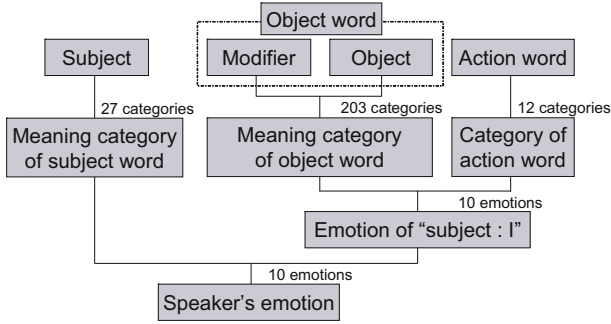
Object word

Subject

Modifier

Object

Action word

27 categories

203 categories

12 categories

Meaning category of subject word

Meaning category of object word

Category of action word

10 emotions

Emotion of “subject : I”

10 emotions

Speaker’s emotion